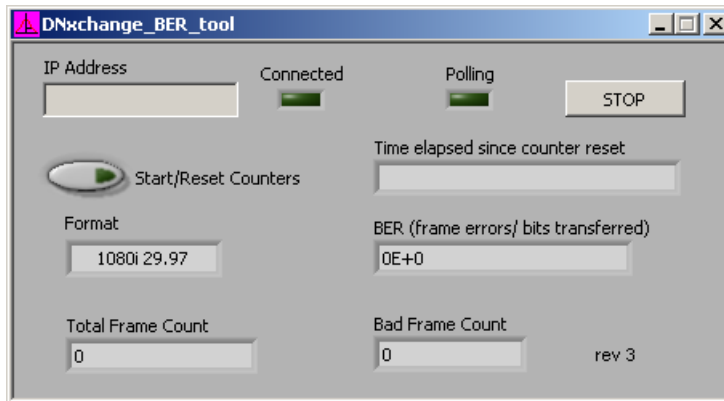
DNxchange_BER_tool

IP Address

Connected

Polling

STOP

Start/Reset Counters

Time elapsed since counter reset

Format

1080i 29.97

BER (frame errors/ bits transferred)

0E+0

Total Frame Count

0

Bad Frame Count

0

rev 3